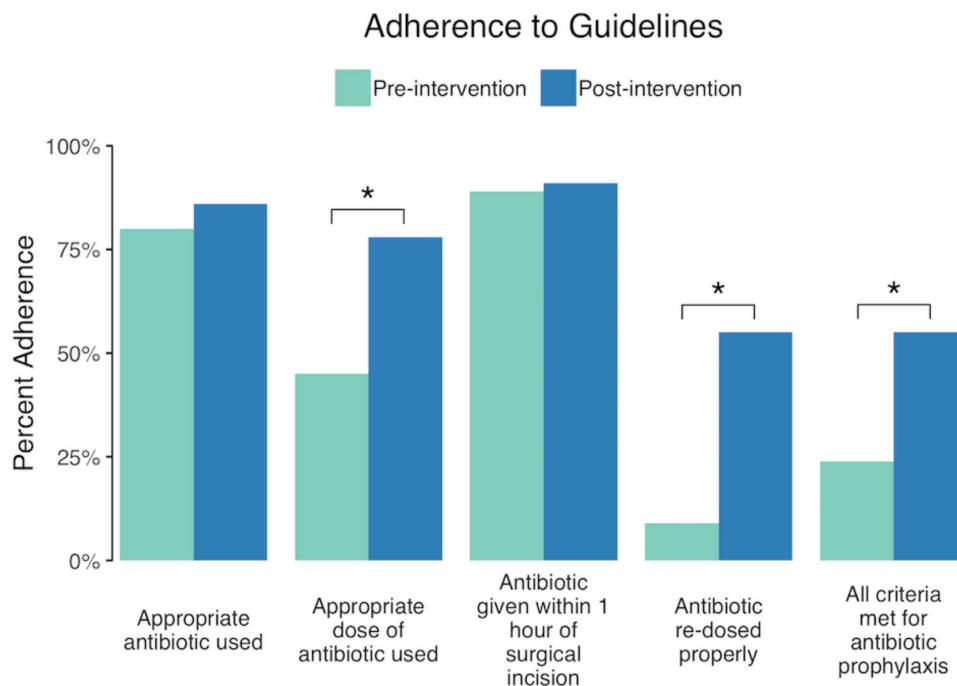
Adherence to Guidelines

Pre-intervention Post-intervention

100%
75%
50%
25%
0%

Percent Adherence

*
*
*

Appropriate antibiotic used

Appropriate dose of antibiotic used

Antibiotic given within 1 hour of surgical incision

Antibiotic re-dosed properly

All criteria met for antibiotic prophylaxis